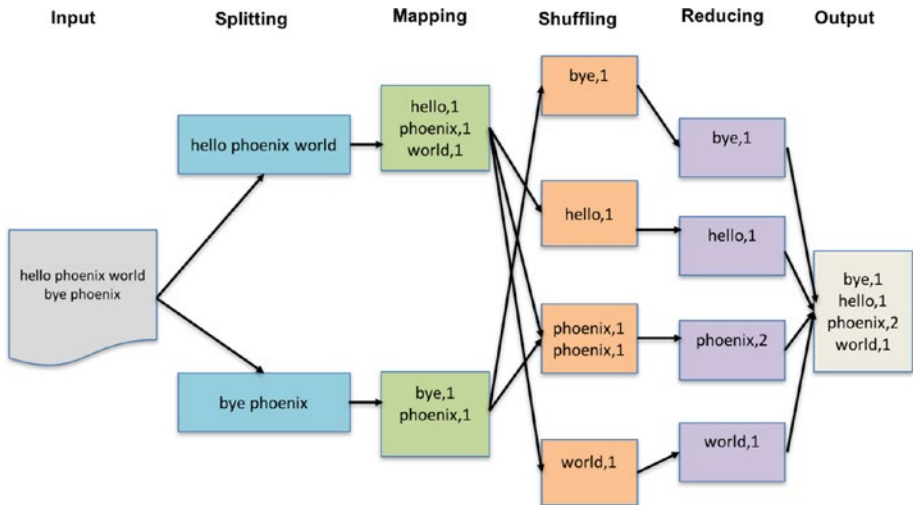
Input

Splitting

Mapping

Shuffling

Reducing

Output

hello phoenix world
bye phoenix

hello phoenix world

bye phoenix

hello,1
phoenix,1
world,1

bye,1
phoenix,1

bye,1

hello,1

phoenix,1
phoenix,1

world,1

bye,1

hello,1

phoenix,2

world,1

bye,1
hello,1
phoenix,2
world,1